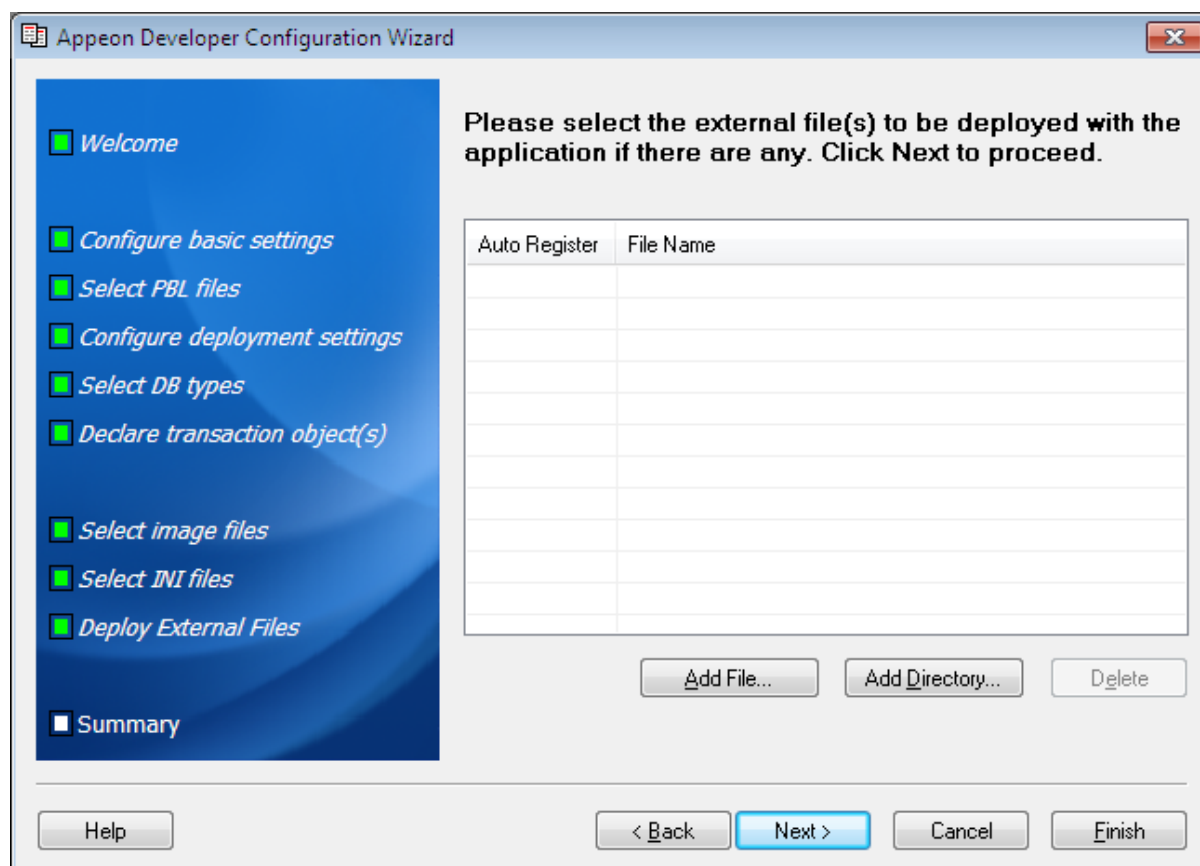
Appeon Developer Configuration Wizard

Welcome

Configure basic settings

Select PBL files

Configure deployment settings

Select DB types

Declare transaction object(s)

Select image files

Select INI files

Deploy External Files

Summary

Please select the external file(s) to be deployed with the application if there are any. Click Next to proceed.

| Auto Register | File Name |
|---|---|

Add File...

Add Directory...

Delete

Help

< Back

Next >

Cancel

Finish